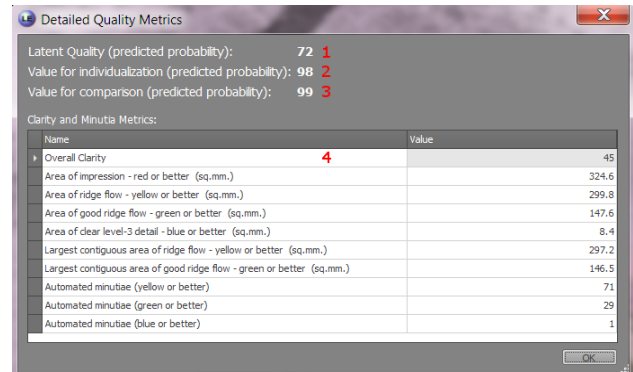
Detailed Quality Metrics

Latent Quality (predicted probability): 72 1
Value for individualization (predicted probability): 98 2
Value for comparison (predicted probability): 99 3

Clarity and Minutia Metrics:

| Name | Value |
|---|---|
| Overall Clarity 4 | 45 |
| Area of impression - red or better (sq.mm.) | 324.6 |
| Area of ridge flow - yellow or better (sq.mm.) | 299.8 |
| Area of good ridge flow - green or better (sq.mm.) | 147.6 |
| Area of clear level-3 detail - blue or better (sq.mm.) | 8.4 |
| Largest contiguous area of ridge flow - yellow or better (sq.mm.) | 297.2 |
| Largest contiguous area of good ridge flow - green or better (sq.mm.) | 146.5 |
| Automated minutiae (yellow or better) | 71 |
| Automated minutiae (green or better) | 29 |
| Automated minutiae (blue or better) | 1 |

OK